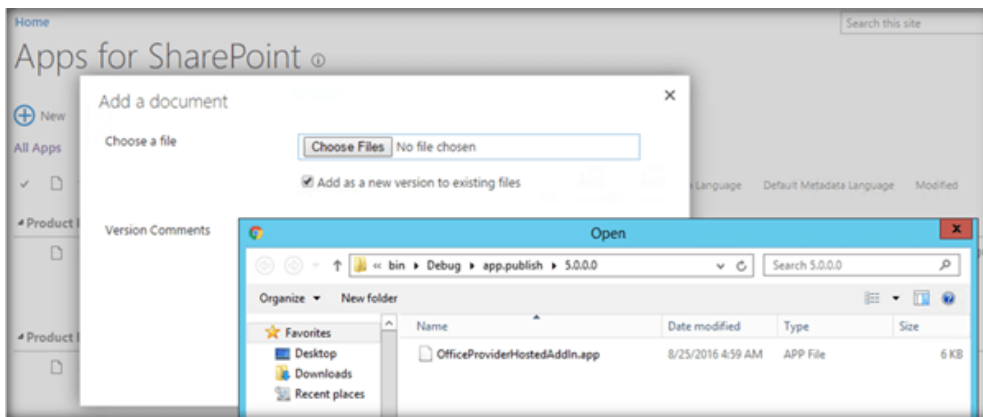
Home

Search this site

Apps for SharePoint

New

All Apps

Product

Product

Language

Default Metadata Language

Modified

Add a document

×

Choose a file

Choose Files No file chosen

Add as a new version to existing files

Version Comments

Open

« bin ▸ Debug ▸ app.publish ▸ 5.0.0.0

Search 5.0.0.0

Organize ▾ New folder

Favorites

Desktop

Downloads

Recent places

| Name | Date modified | Type | Size |
|---|---|---|---|
| OfficeProviderHostedAddIn.app | 8/25/2016 4:59 AM | APP File | 6 KB |